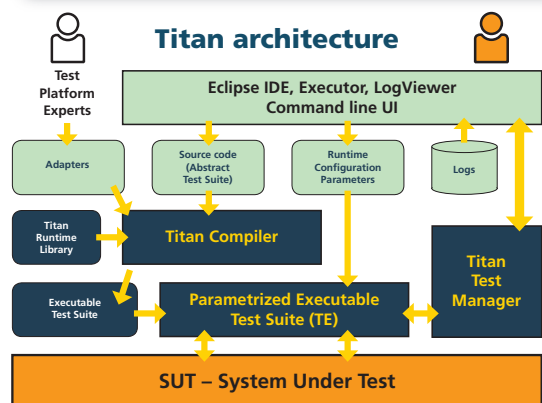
Titan architecture

Test Platform Experts

Eclipse IDE, Executor, LogViewer
Command line UI

Adapters

Source code (Abstract Test Suite)

Runtime Configuration Parameters

Logs

Titan Runtime Library

Titan Compiler

Titan Test Manager

Executable Test Suite

Parametrized Executable Test Suite (TE)

SUT – System Under Test